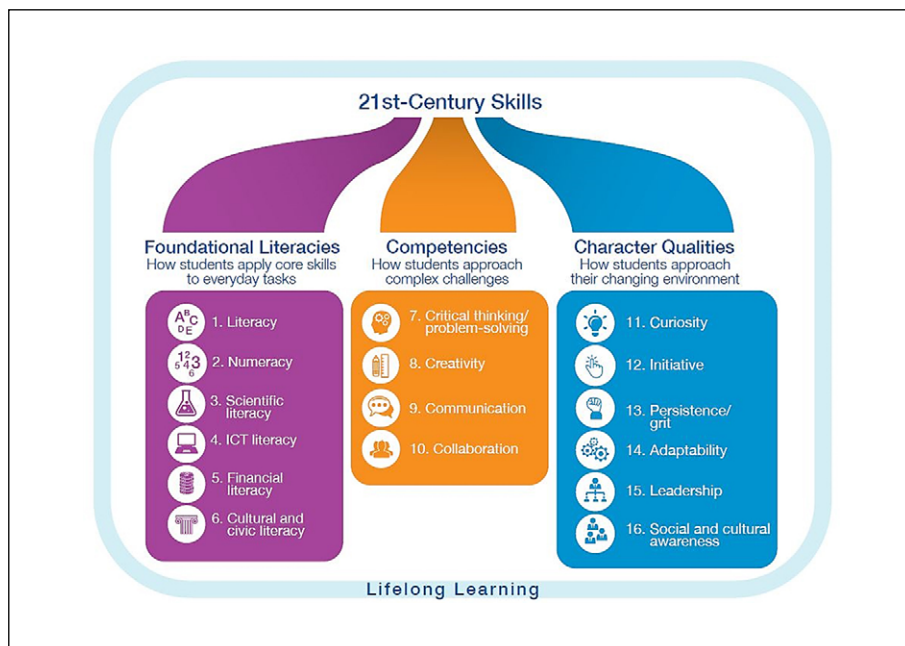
21st-Century Skills

Foundational Literacies
How students apply core skills to everyday tasks

ABCDE 1. Literacy

123456 2. Numeracy

3. Scientific literacy

4. ICT literacy

5. Financial literacy

6. Cultural and civic literacy

Competencies
How students approach complex challenges

7. Critical thinking/ problem-solving

8. Creativity

9. Communication

10. Collaboration

Character Qualities
How students approach their changing environment

11. Curiosity

12. Initiative

13. Persistence/ grit

14. Adaptability

15. Leadership

16. Social and cultural awareness

Lifelong Learning